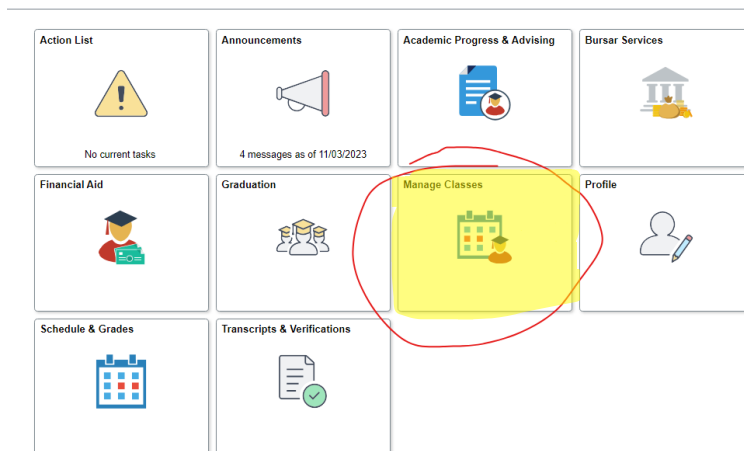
Action List

No current tasks

Announcements

4 messages as of 11/03/2023

Academic Progress & Advising

Bursar Services

Financial Aid

Graduation

Manage Classes

Profile

Schedule & Grades

Transcripts & Verifications